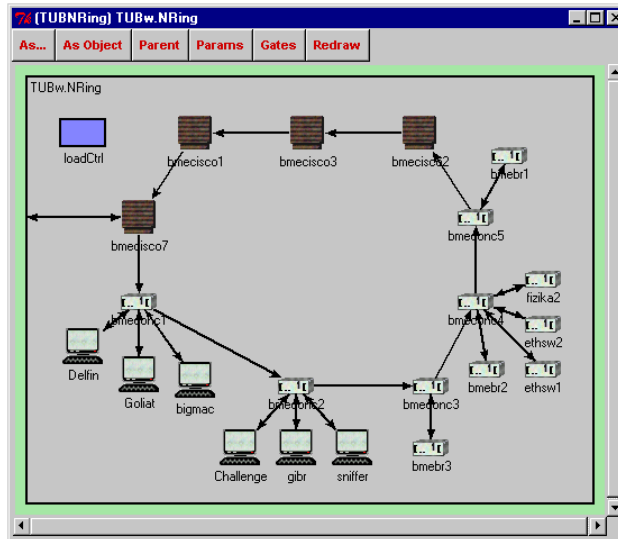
(TUBNRing) TUBw.NRing

As... | As Object | Parent | Params | Gates | Redraw

TUBw.NRing

loadCtrl

bmecisco1

bmecisco3

bmecisco2

bmebr1

bmecisco7

bmeconc5

fizika2

bmeconc1

bmeconc4

ethsw2

Delfin

Goliat

bigmac

bmeconc2

bmeconc3

bmebr2

ethsw1

bmebr3

Challenge

gibr

sniffer